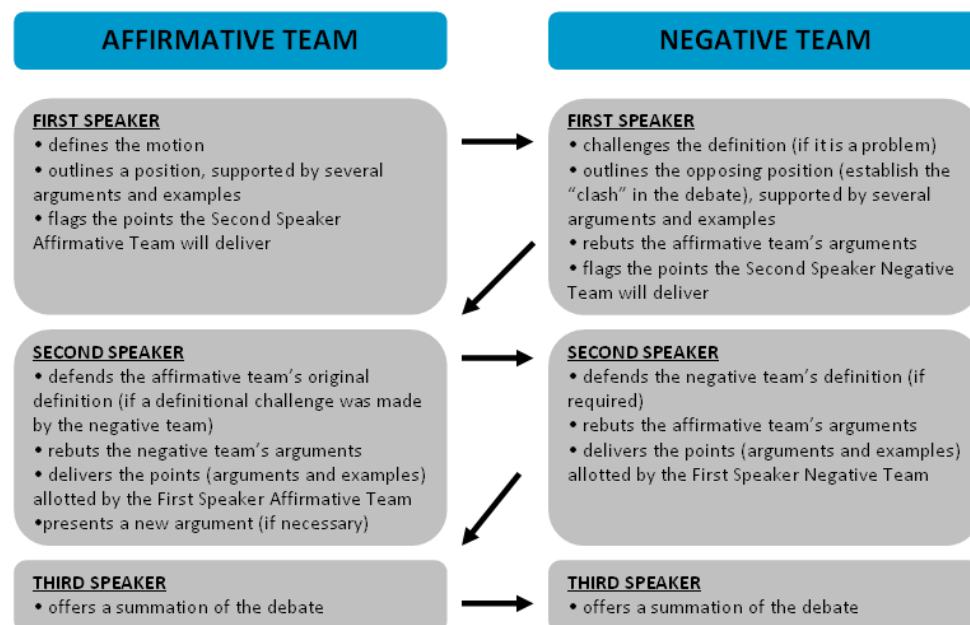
AFFIRMATIVE TEAM

NEGATIVE TEAM

FIRST SPEAKER
• defines the motion
• outlines a position, supported by several arguments and examples
• flags the points the Second Speaker Affirmative Team will deliver

FIRST SPEAKER
• challenges the definition (if it is a problem)
• outlines the opposing position (establish the "clash" in the debate), supported by several arguments and examples
• rebuts the affirmative team's arguments
• flags the points the Second Speaker Negative Team will deliver

SECOND SPEAKER
• defends the affirmative team's original definition (if a definitional challenge was made by the negative team)
• rebuts the negative team's arguments
• delivers the points (arguments and examples) allotted by the First Speaker Affirmative Team
•presents a new argument (if necessary)

SECOND SPEAKER
• defends the negative team's definition (if required)
• rebuts the affirmative team's arguments
• delivers the points (arguments and examples) allotted by the First Speaker Negative Team

THIRD SPEAKER
• offers a summation of the debate

THIRD SPEAKER
• offers a summation of the debate